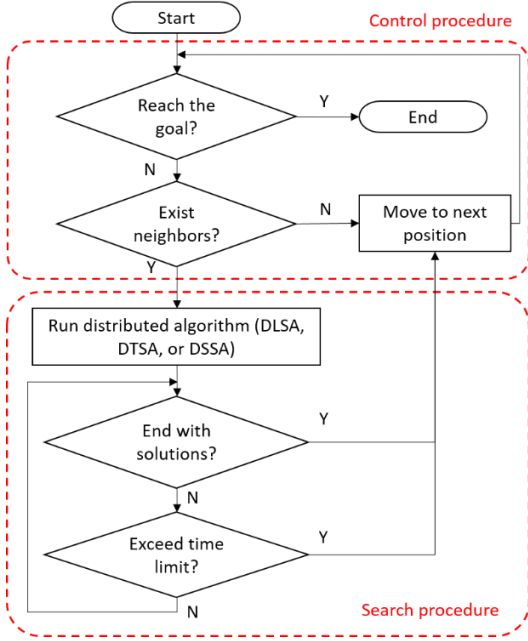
Start

Control procedure

Reach the goal?

Y

End

N

Exist neighbors?

N

Move to next position

Y

Run distributed algorithm (DLSA, DTSA, or DSSA)

End with solutions?

Y

N

Exceed time limit?

Y

N

Search procedure